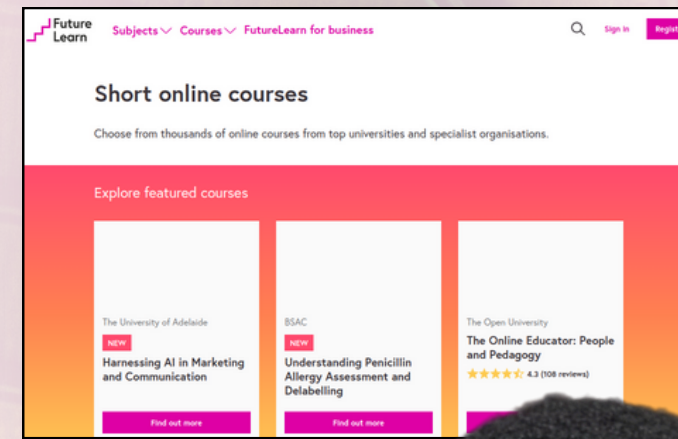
Future Learn

Subjects Courses FutureLearn for business

Sign in

Regist

Short online courses

Choose from thousands of online courses from top universities and specialist organisations.

Explore featured courses

The University of Adelaide

NEW

Harnessing AI in Marketing and Communication

Find out more

BSAC

NEW

Understanding Penicillin Allergy Assessment and Delabelling

Find out more

The Open University

The Online Educator: People and Pedagogy

4.3 (108 reviews)